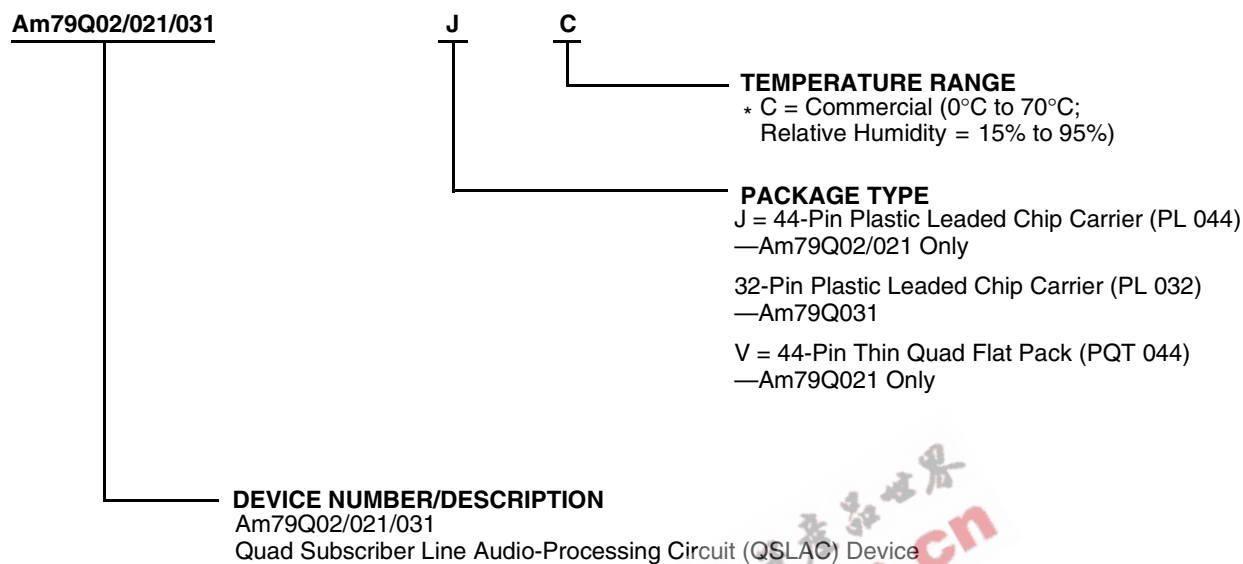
Am79Q02/021/031 J C

TEMPERATURE RANGE
* C = Commercial (0°C to 70°C; Relative Humidity = 15% to 95%)

PACKAGE TYPE
J = 44-Pin Plastic Leaded Chip Carrier (PL 044) —Am79Q02/021 Only

32-Pin Plastic Leaded Chip Carrier (PL 032) —Am79Q031

V = 44-Pin Thin Quad Flat Pack (PQT 044) —Am79Q021 Only

DEVICE NUMBER/DESCRIPTION
Am79Q02/021/031
Quad Subscriber Line Audio-Processing Circuit (QSLAC) Device

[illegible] cn